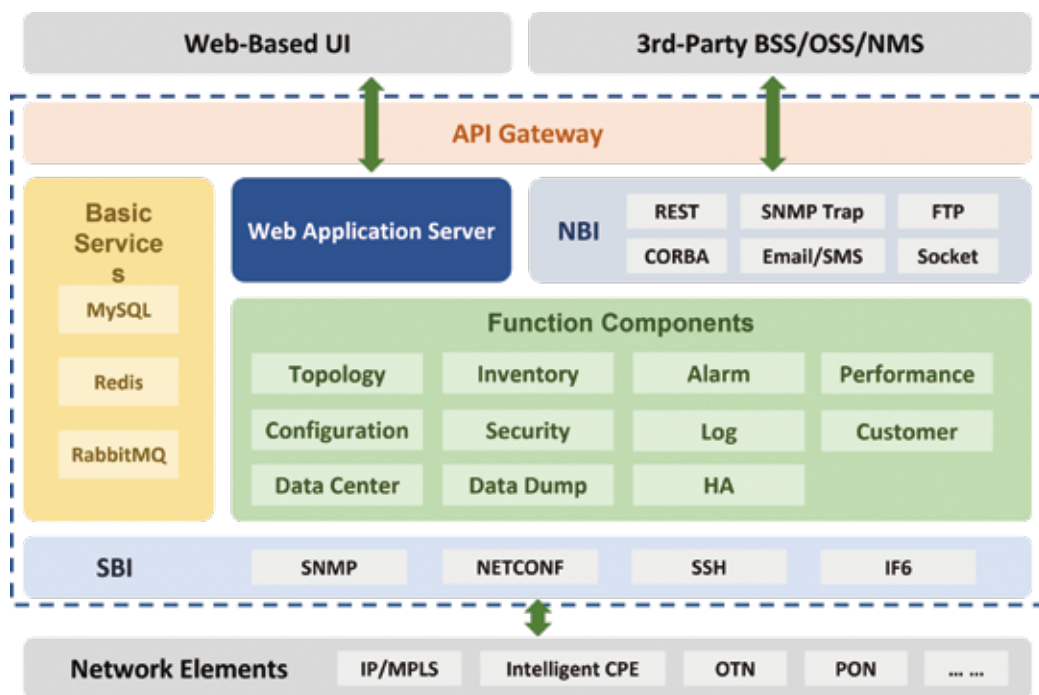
Web-Based UI

3rd-Party BSS/OSS/NMS

API Gateway

Basic Service s

MySQL

Redis

RabbitMQ

Web Application Server

NBI

REST

SNMP Trap

FTP

CORBA

Email/SMS

Socket

Function Components

Topology

Inventory

Alarm

Performance

Configuration

Security

Log

Customer

Data Center

Data Dump

HA

SBI

SNMP

NETCONF

SSH

IF6

Network Elements

IP/MPLS

Intelligent CPE

OTN

PON

... ...